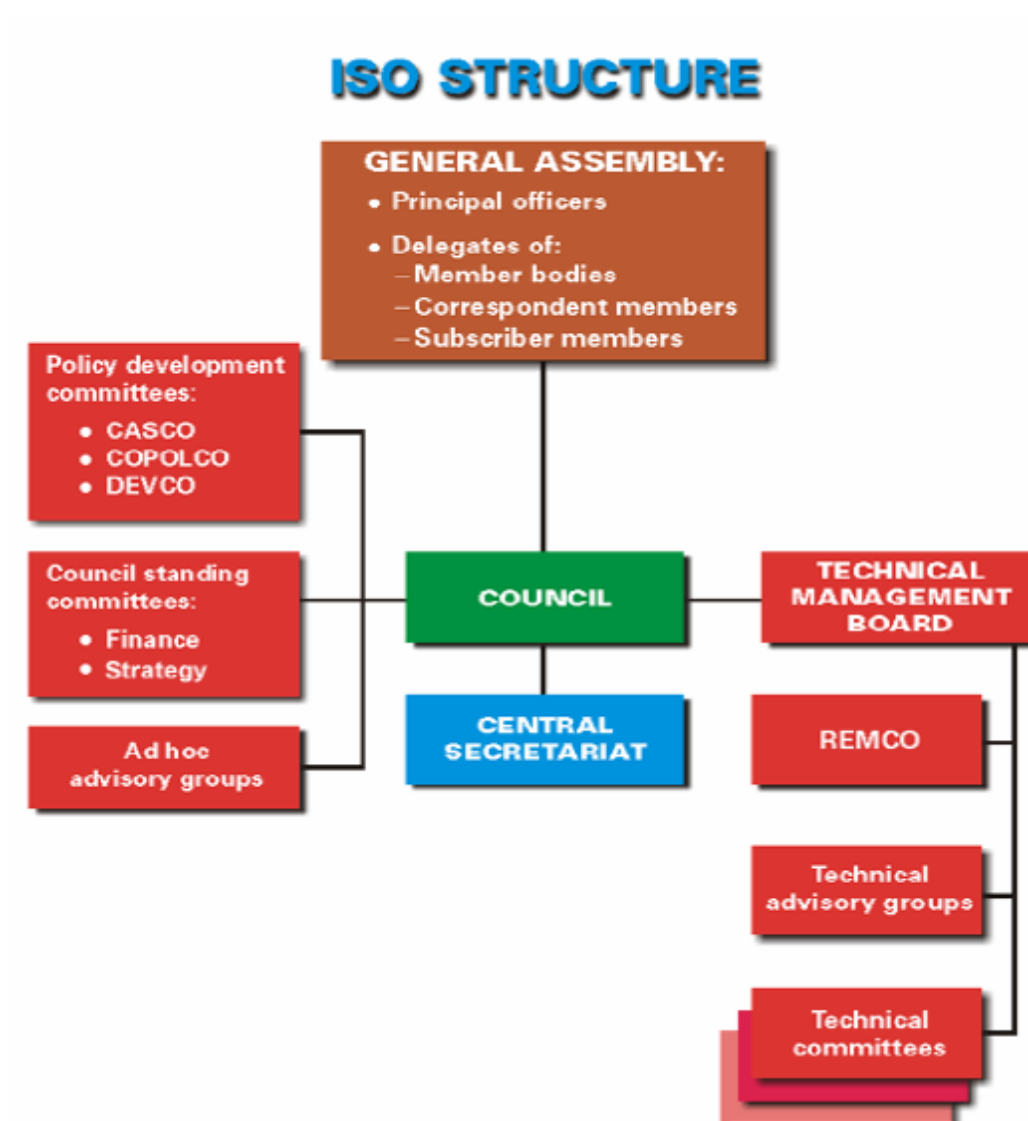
ISO STRUCTURE

GENERAL ASSEMBLY:
• Principal officers
• Delegates of:
– Member bodies
– Correspondent members
– Subscriber members

Policy development committees:
• CASCO
• COPOLCO
• DEVCO

Council standing committees:
• Finance
• Strategy

Ad hoc advisory groups

COUNCIL

CENTRAL SECRETARIAT

TECHNICAL MANAGEMENT BOARD

REMCO

Technical advisory groups

Technical committees